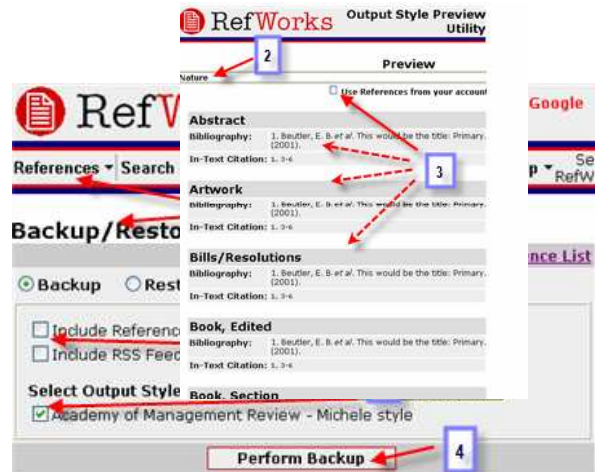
RefWorks Output Style Preview Utility

2

Preview

Nature

Use References from your account

Abstract

Bibliography: 1. Beutler, E. B. et al. This would be the title: Primary. (2001).

In-Text Citation: 1. 3-6

Artwork

Bibliography: 1. Beutler, E. B. et al. This would be the title: Primary. (2001).

In-Text Citation: 1. 3-6

Bills/Resolutions

Bibliography: 1. Beutler, E. B. et al. This would be the title: Primary. (2001).

In-Text Citation: 1. 3-6

Book, Edited

Bibliography: 1. Beutler, E. B. et al. This would be the title: Primary. (2001).

In-Text Citation: 1. 3-6

Book, Section

3

RefW

Google

References ▾ Search

p ▾ Se RefW

Backup/Resto

nce List

Backup Rest

Include Referenc

Include RSS Feed

Select Output Style

Academy of Management Review - Michele style

Perform Backup

4